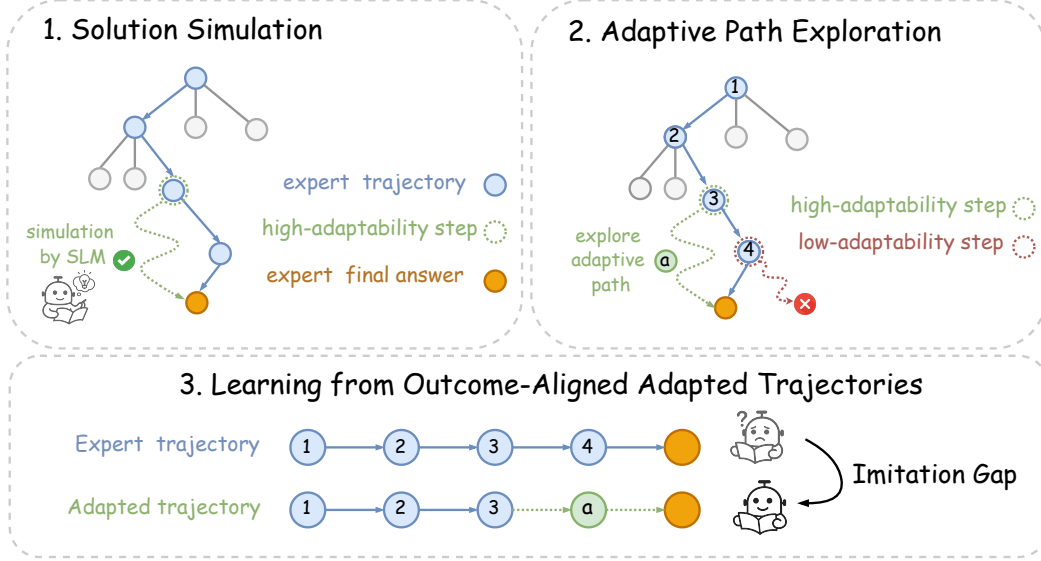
1. Solution Simulation

simulation by SLM

expert trajectory

high-adaptability step

expert final answer

2. Adaptive Path Exploration

1

2

3

4

explore adaptive path

a

high-adaptability step

low-adaptability step

3. Learning from Outcome-Aligned Adapted Trajectories

Expert trajectory

1

2

3

4

Adapted trajectory

1

2

3

a

?

Imitation Gap